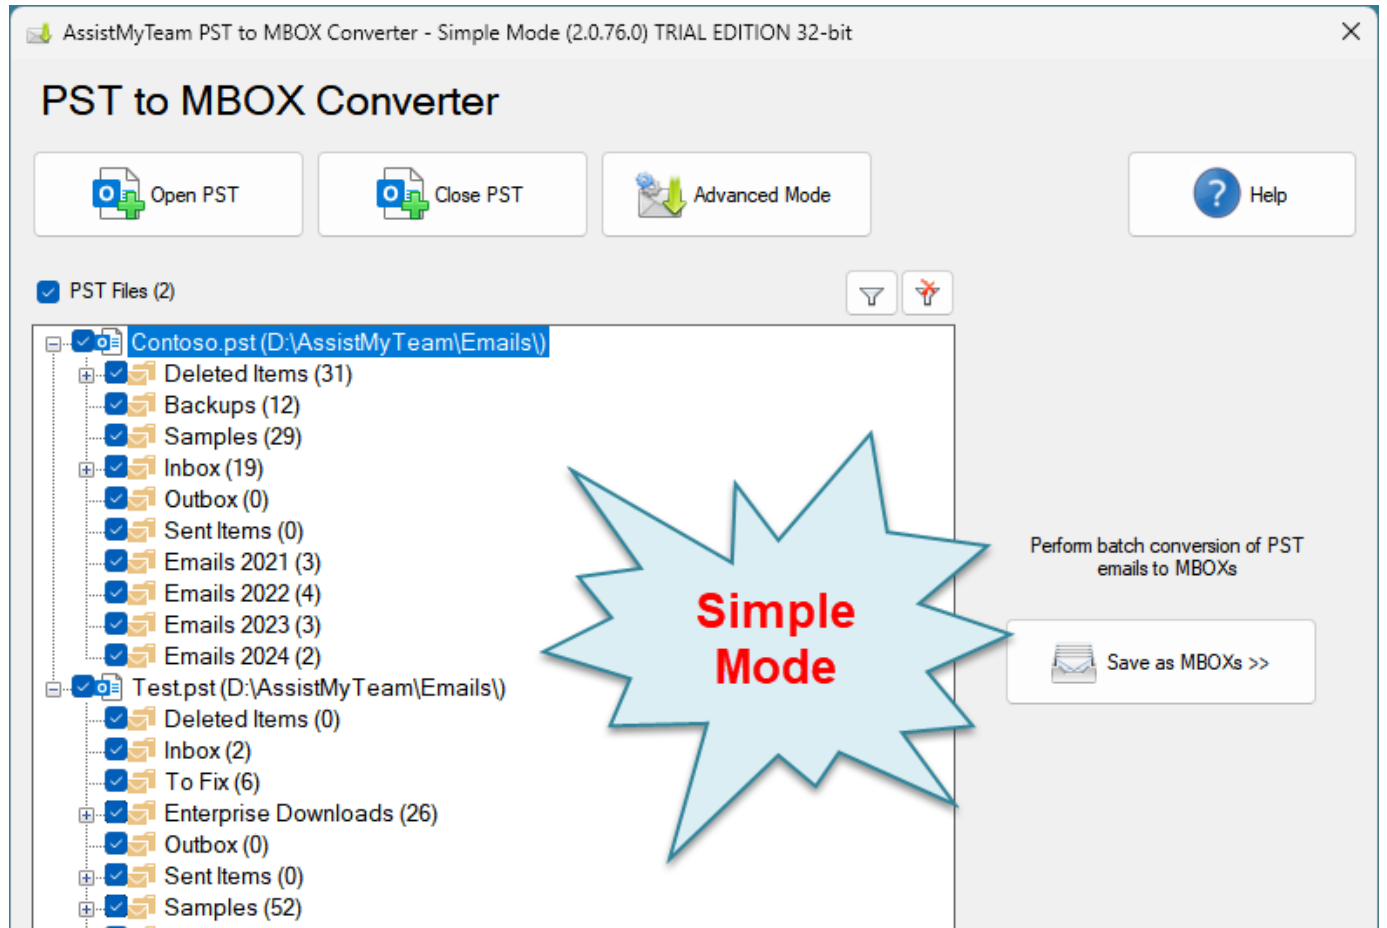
AssistMyTeam PST to MBOX Converter - Simple Mode (2.0.76.0) TRIAL EDITION 32-bit

PST to MBOX Converter

Open PST

Close PST

Advanced Mode

Help

PST Files (2)

Contoso.pst (D:\AssistMyTeam\Emails\)
Deleted Items (31)
Backups (12)
Samples (29)
Inbox (19)
Outbox (0)
Sent Items (0)
Emails 2021 (3)
Emails 2022 (4)
Emails 2023 (3)
Emails 2024 (2)
Test.pst (D:\AssistMyTeam\Emails\)
Deleted Items (0)
Inbox (2)
To Fix (6)
Enterprise Downloads (26)
Outbox (0)
Sent Items (0)
Samples (52)

Simple Mode

Perform batch conversion of PST emails to MBOXs

Save as MBOXs >>